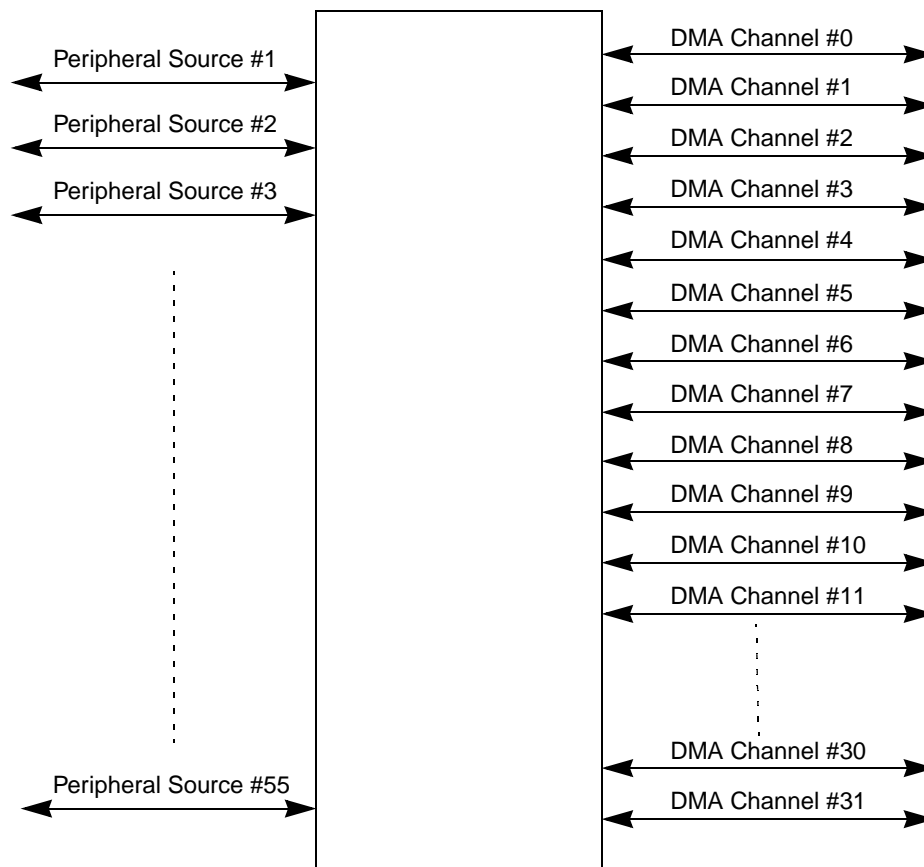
Peripheral Source #1

Peripheral Source #2

Peripheral Source #3

Peripheral Source #55

DMA Channel #0

DMA Channel #1

DMA Channel #2

DMA Channel #3

DMA Channel #4

DMA Channel #5

DMA Channel #6

DMA Channel #7

DMA Channel #8

DMA Channel #9

DMA Channel #10

DMA Channel #11

DMA Channel #30

DMA Channel #31